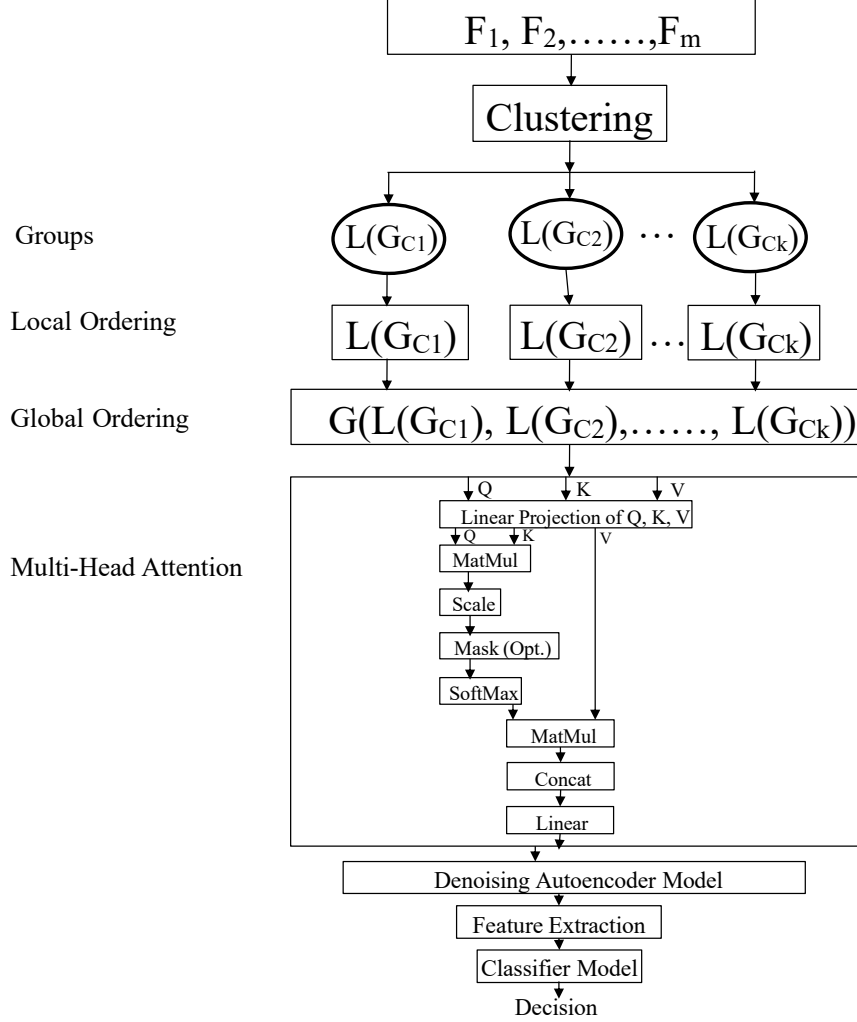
$F_1, F_2, \ldots\ldots, F_m$

Clustering

Groups

$L(G_{C1})$ $L(G_{C2})$ $\cdots$ $L(G_{Ck})$

Local Ordering

$L(G_{C1})$ $L(G_{C2})$ $\ldots$ $L(G_{Ck})$

Global Ordering

$G(L(G_{C1}), L(G_{C2}), \ldots\ldots, L(G_{Ck}))$

Multi-Head Attention

Q K V

Linear Projection of Q, K, V

Q K V

MatMul

Scale

Mask (Opt.)

SoftMax

MatMul

Concat

Linear

Denoising Autoencoder Model

Feature Extraction

Classifier Model

Decision